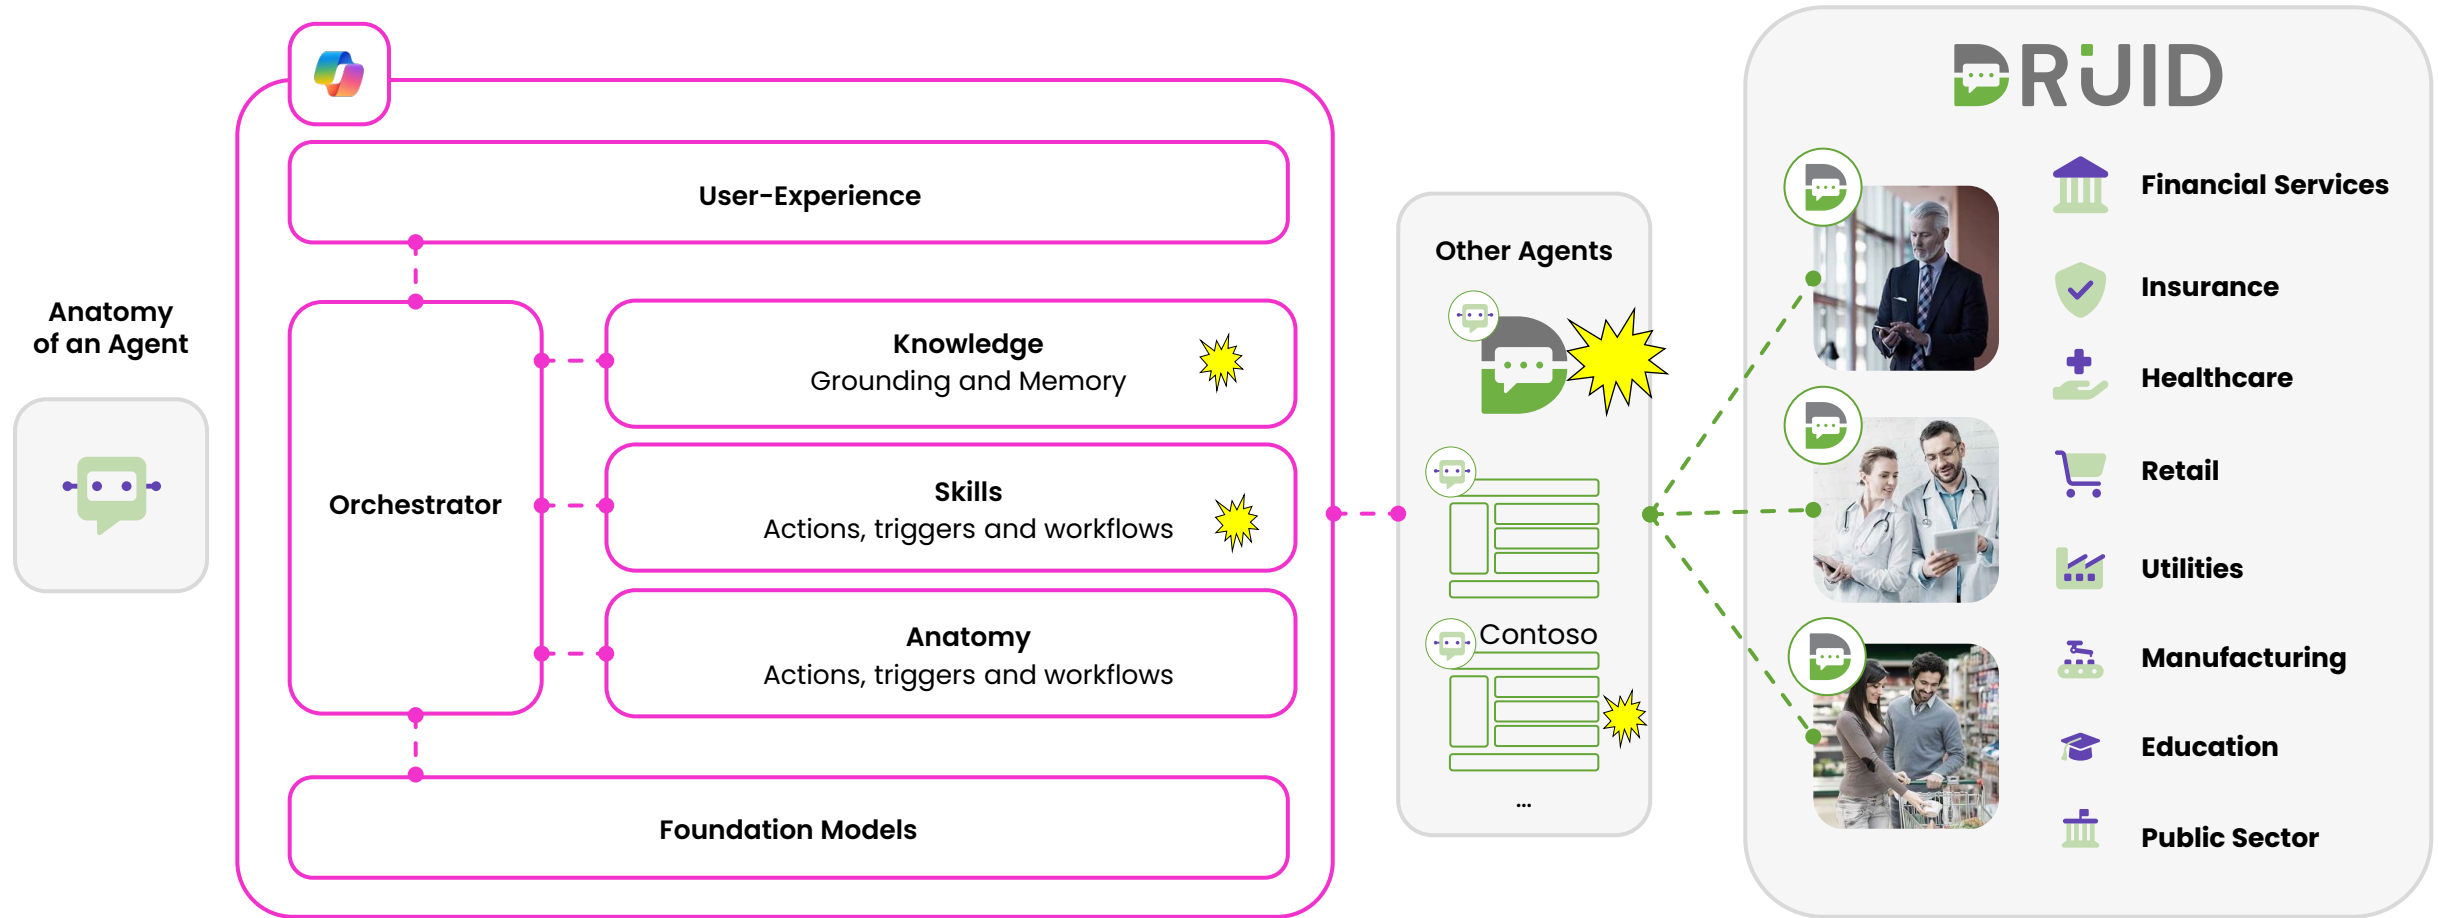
Anatomy of an Agent

User-Experience

Orchestrator

Knowledge
Grounding and Memory

Skills
Actions, triggers and workflows

Anatomy
Actions, triggers and workflows

Foundation Models

Other Agents

Contoso

...

DRUID

Financial Services

Insurance

Healthcare

Retail

Utilities

Manufacturing

Education

Public Sector